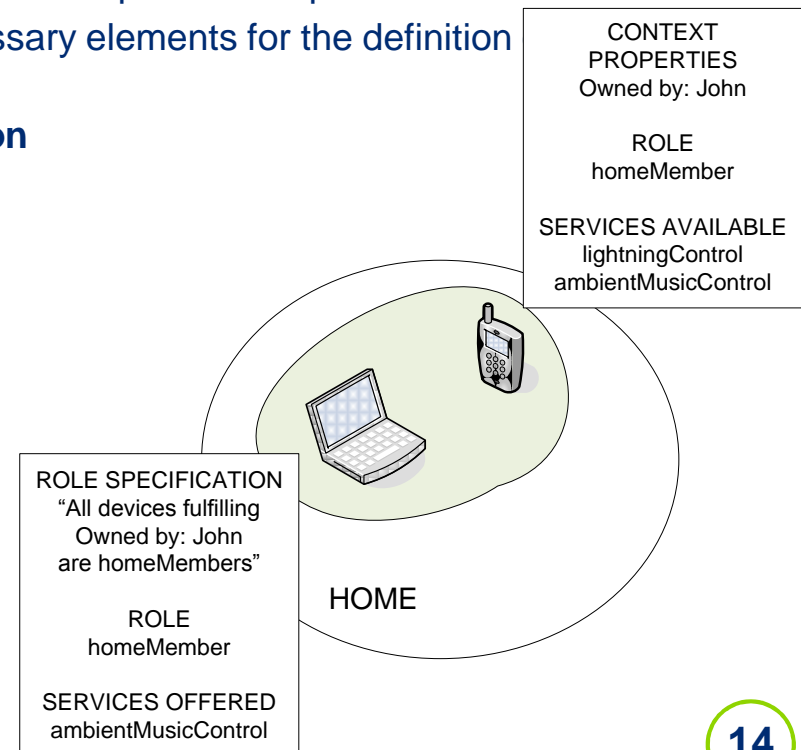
ssary elements for the definition

on

CONTEXT PROPERTIES
Owned by: John

ROLE
homeMember

SERVICES AVAILABLE
lightningControl
ambientMusicControl

ROLE SPECIFICATION
“All devices fulfilling Owned by: John are homeMembers”

ROLE
homeMember

SERVICES OFFERED
ambientMusicControl

HOME

14